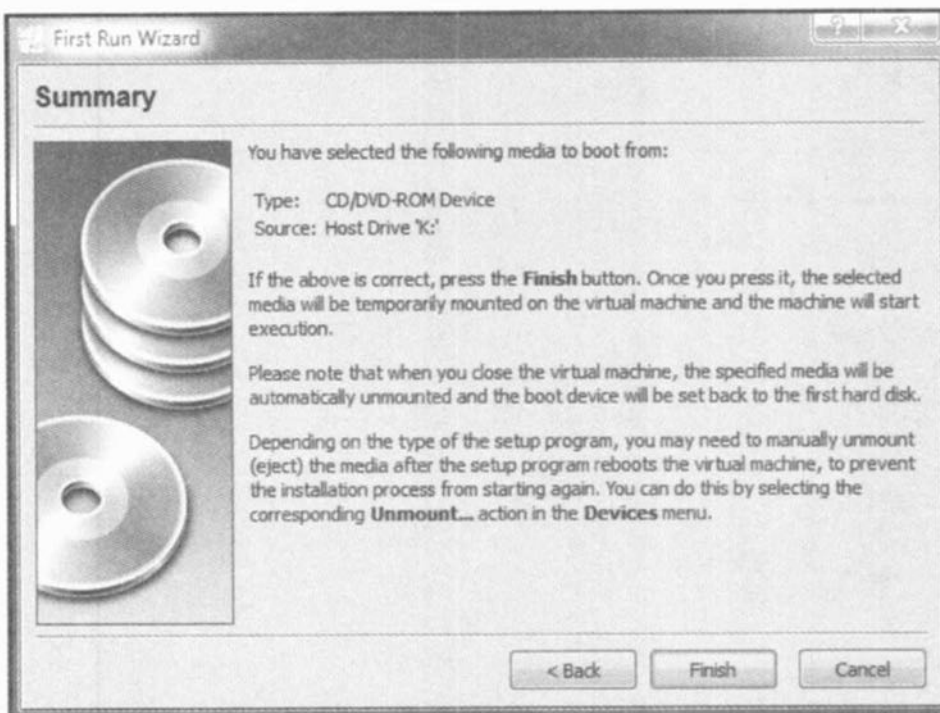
First Run Wizard

? X

Summary

You have selected the following media to boot from:

Type: CD/DVD-ROM Device
Source: Host Drive 'K:'

If the above is correct, press the **Finish** button. Once you press it, the selected media will be temporarily mounted on the virtual machine and the machine will start execution.

Please note that when you close the virtual machine, the specified media will be automatically unmounted and the boot device will be set back to the first hard disk.

Depending on the type of the setup program, you may need to manually unmount (eject) the media after the setup program reboots the virtual machine, to prevent the installation process from starting again. You can do this by selecting the corresponding **Unmount...** action in the **Devices** menu.

< Back

Finish

Cancel